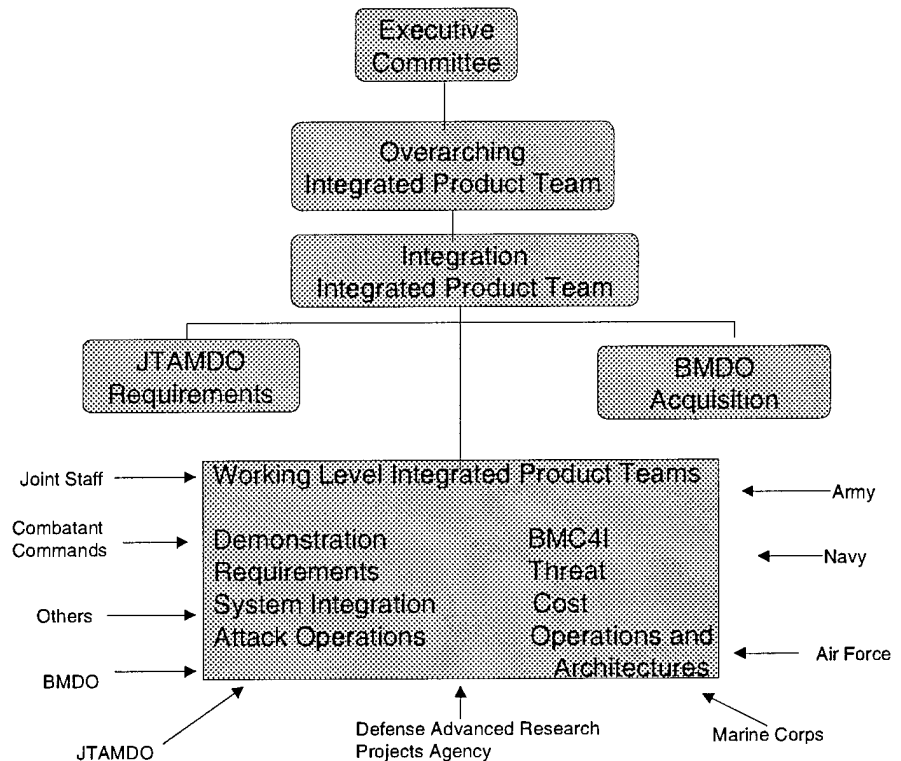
Executive Committee

Overarching Integrated Product Team

Integration Integrated Product Team

JTAMDO Requirements

BMDO Acquisition

Working Level Integrated Product Teams

Demonstration
Requirements
System Integration
Attack Operations

BMC4I
Threat
Cost
Operations and Architectures

Joint Staff

Combatant Commands

Others

BMDO

JTAMDO

Defense Advanced Research Projects Agency

Marine Corps

Army

Navy

Air Force